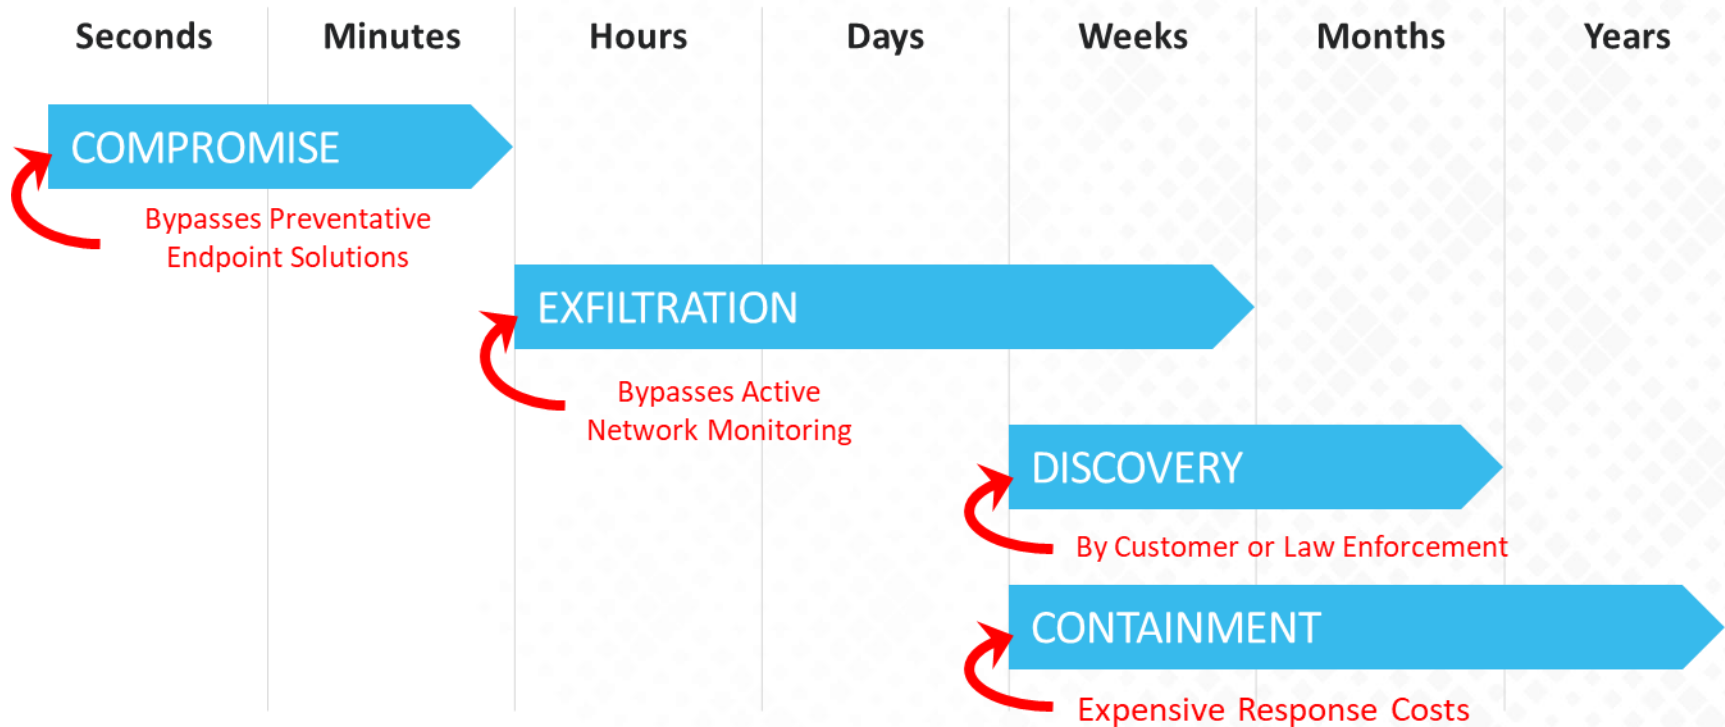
Seconds Minutes Hours Days Weeks Months Years

COMPROMISE

Bypasses Preventative Endpoint Solutions

EXFILTRATION

Bypasses Active Network Monitoring

DISCOVERY

By Customer or Law Enforcement

CONTAINMENT

Expensive Response Costs